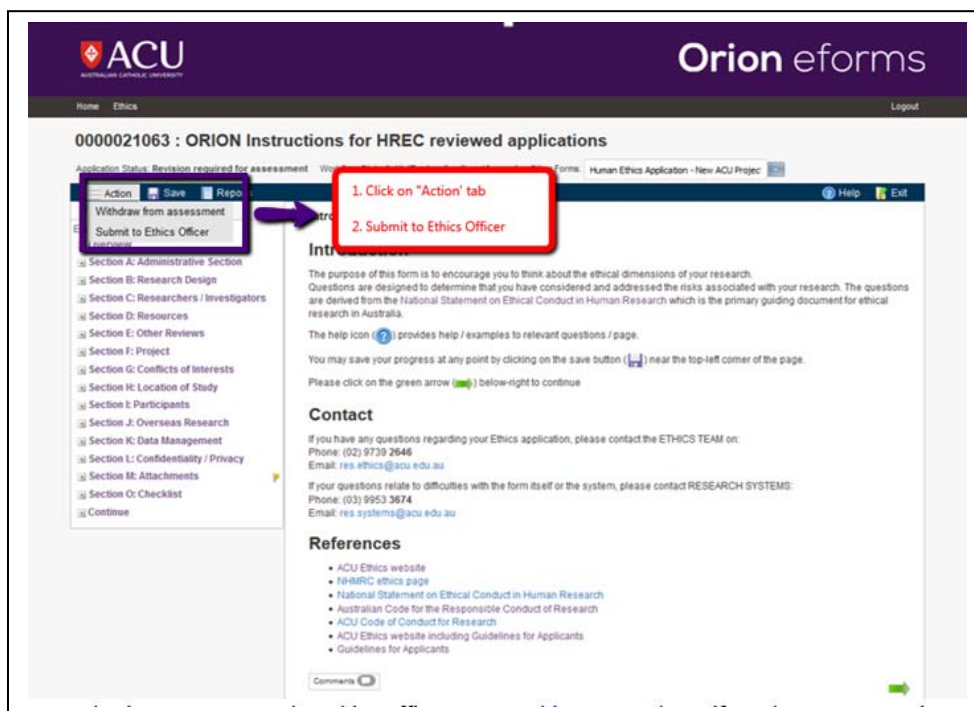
ACU
AUSTRALIAN CATHOLIC UNIVERSITY

Orion eforms

Home Ethics

Logout

0000021063 : ORION Instructions for HREC reviewed applications

Application Status: Revision required for assessment Wo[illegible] Forms: Human Ethics Application - New ACU Projec

Action Save Repo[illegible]

Help Exit

Withdraw from assessment

Submit to Ethics Officer

1. Click on "Action" tab

2. Submit to Ethics Officer

Section A: Administrative Section
Section B: Research Design
Section C: Researchers / Investigators
Section D: Resources
Section E: Other Reviews
Section F: Project
Section G: Conflicts of Interests
Section H: Location of Study
Section I: Participants
Section J: Overseas Research
Section K: Data Management
Section L: Confidentiality / Privacy
Section M: Attachments
Section O: Checklist
Continue

Introduction

The purpose of this form is to encourage you to think about the ethical dimensions of your research. Questions are designed to determine that you have considered and addressed the risks associated with your research. The questions are derived from the National Statement on Ethical Conduct in Human Research which is the primary guiding document for ethical research in Australia.

The help icon ( ) provides help / examples to relevant questions / page.

You may save your progress at any point by clicking on the save button ( ) near the top-left corner of the page.

Please click on the green arrow ( ) below-right to continue

Contact

If you have any questions regarding your Ethics application, please contact the ETHICS TEAM on:
Phone: (02) 9739 2646
Email: res.ethics@acu.edu.au

If your questions relate to difficulties with the form itself or the system, please contact RESEARCH SYSTEMS:
Phone: (03) 9953 3674
Email: res.systems@acu.edu.au

References

• ACU Ethics website
• NHMRC ethics page
• National Statement on Ethical Conduct in Human Research
• Australian Code for the Responsible Conduct of Research
• ACU Code of Conduct for Research
• ACU Ethics website including Guidelines for Applicants
• Guidelines for Applicants

Comments